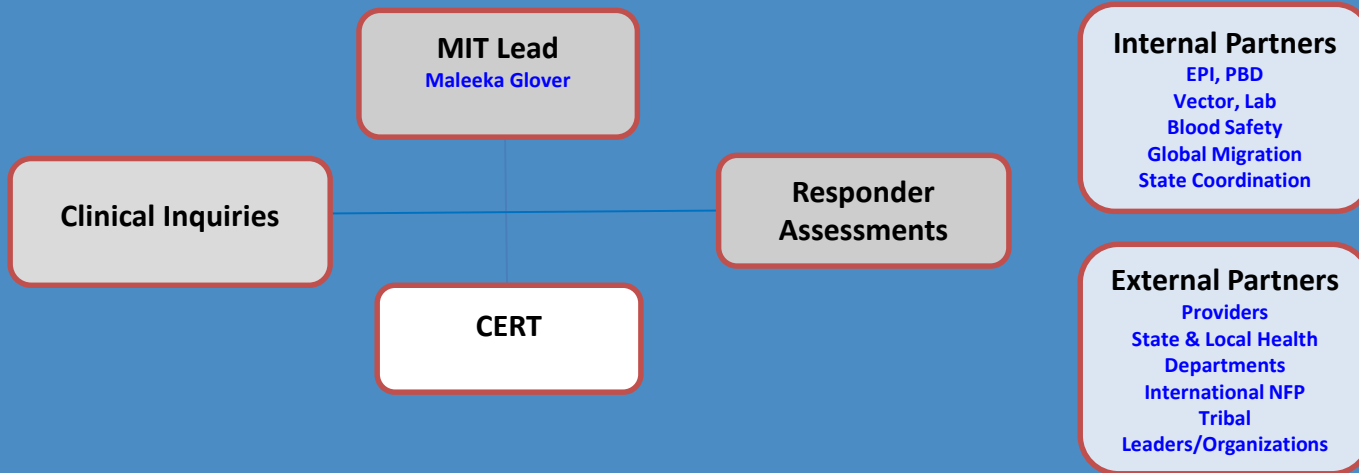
MIT Lead
Maleeka Glover

Clinical Inquiries

Responder Assessments

CERT

Internal Partners
EPI, PBD
Vector, Lab
Blood Safety
Global Migration
State Coordination

External Partners
Providers
State & Local Health Departments
International NFP
Tribal Leaders/Organizations